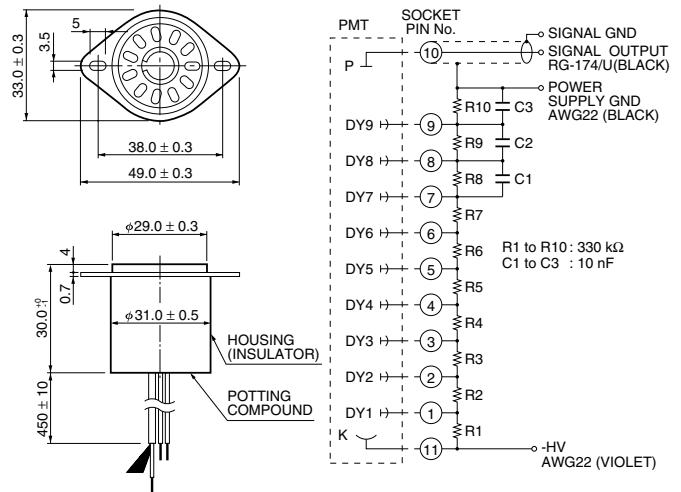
5
3.5
33.0 ± 0.3
38.0 ± 0.3
49.0 ± 0.3

4
$\phi$29.0 ± 0.3
0.7
30.0$^{+0}_{-1}$
$\phi$31.0 ± 0.5
HOUSING (INSULATOR)
POTTING COMPOUND
450 ± 10

PMT
SOCKET PIN No.
P
10
SIGNAL GND
SIGNAL OUTPUT RG-174/U(BLACK)
POWER SUPPLY GND AWG22 (BLACK)
R10
C3
DY9
9
R9
C2
DY8
8
R8
C1
DY7
7
R7
DY6
6
R6
R1 to R10 : 330 kΩ
C1 to C3 : 10 nF
DY5
5
R5
DY4
4
R4
DY3
3
R3
DY2
2
R2
DY1
1
R1
K
11
-HV AWG22 (VIOLET)